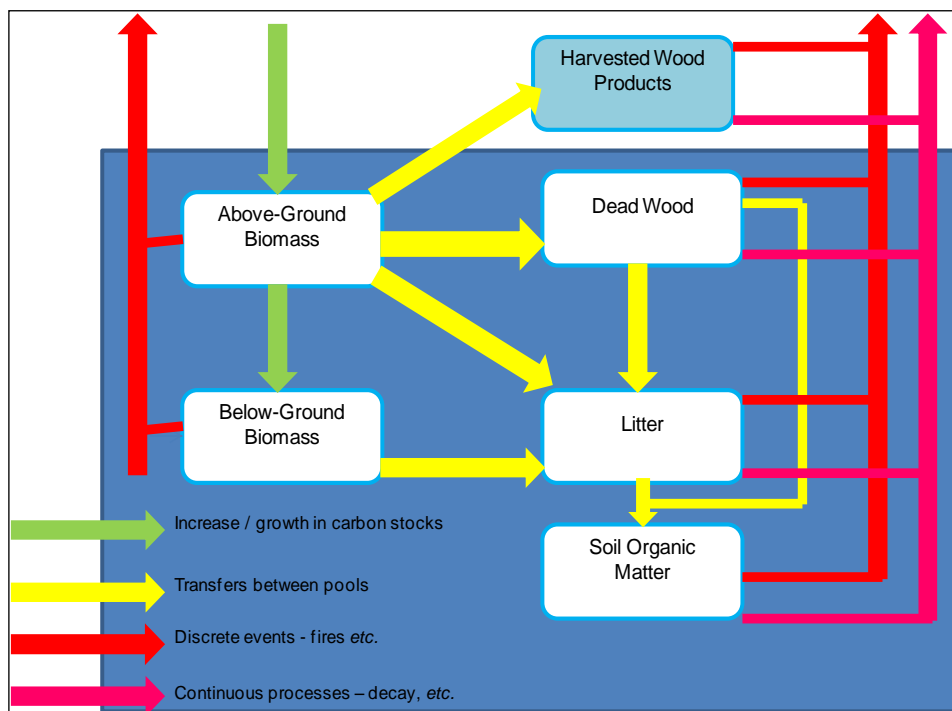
Harvested Wood Products

Above-Ground Biomass

Dead Wood

Below-Ground Biomass

Litter

Soil Organic Matter

Increase / growth in carbon stocks

Transfers between pools

Discrete events - fires *etc.*

Continuous processes – decay, *etc.*